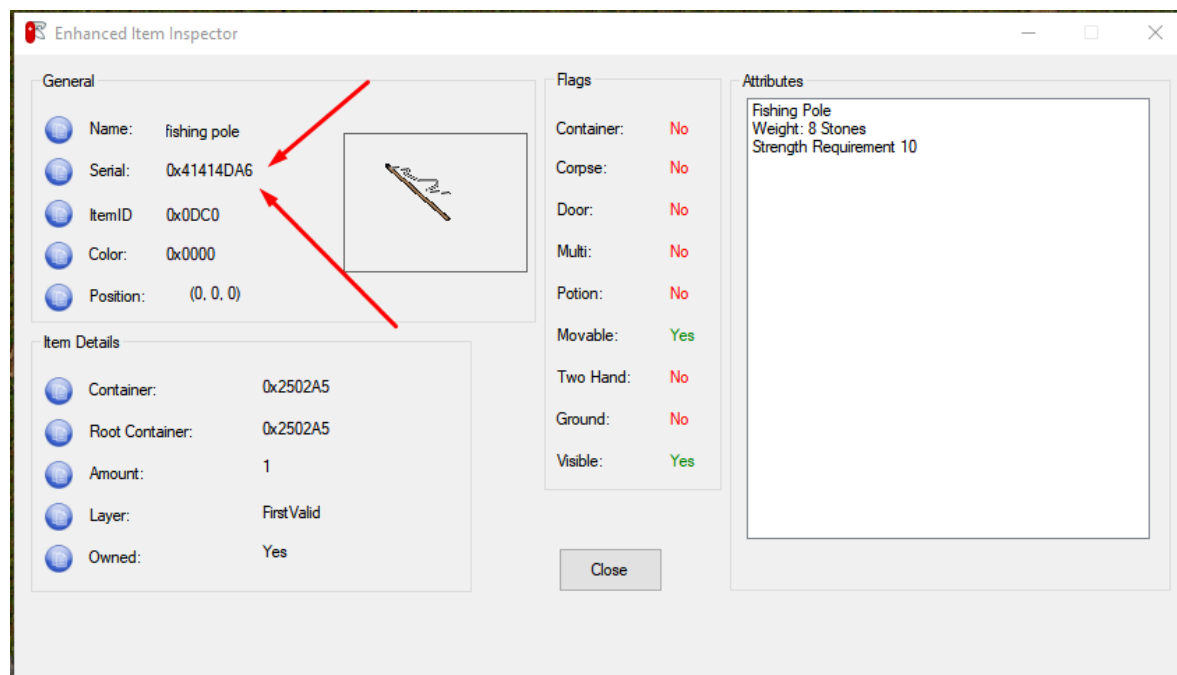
Enhanced Item Inspector

General

Name: fishing pole

Serial: 0x41414DA6

ItemID 0x0DC0

Color: 0x0000

Position: (0, 0, 0)

Item Details

Container: 0x2502A5

Root Container: 0x2502A5

Amount: 1

Layer: FirstValid

Owned: Yes

Flags

Container: No

Corpse: No

Door: No

Multi: No

Potion: No

Movable: Yes

Two Hand: No

Ground: No

Visible: Yes

Close

Attributes

Fishing Pole
Weight: 8 Stones
Strength Requirement 10